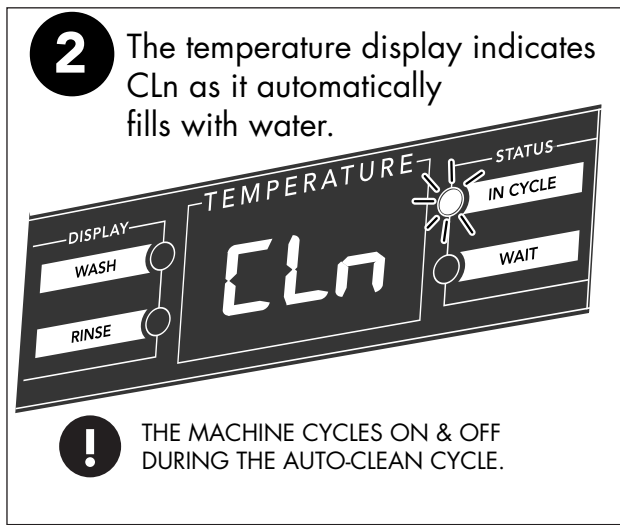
2 The temperature display indicates CLn as it automatically fills with water.

TEMPERATURE

STATUS

IN CYCLE

WAIT

DISPLAY

WASH

RINSE

CLn

!

THE MACHINE CYCLES ON & OFF DURING THE AUTO-CLEAN CYCLE.